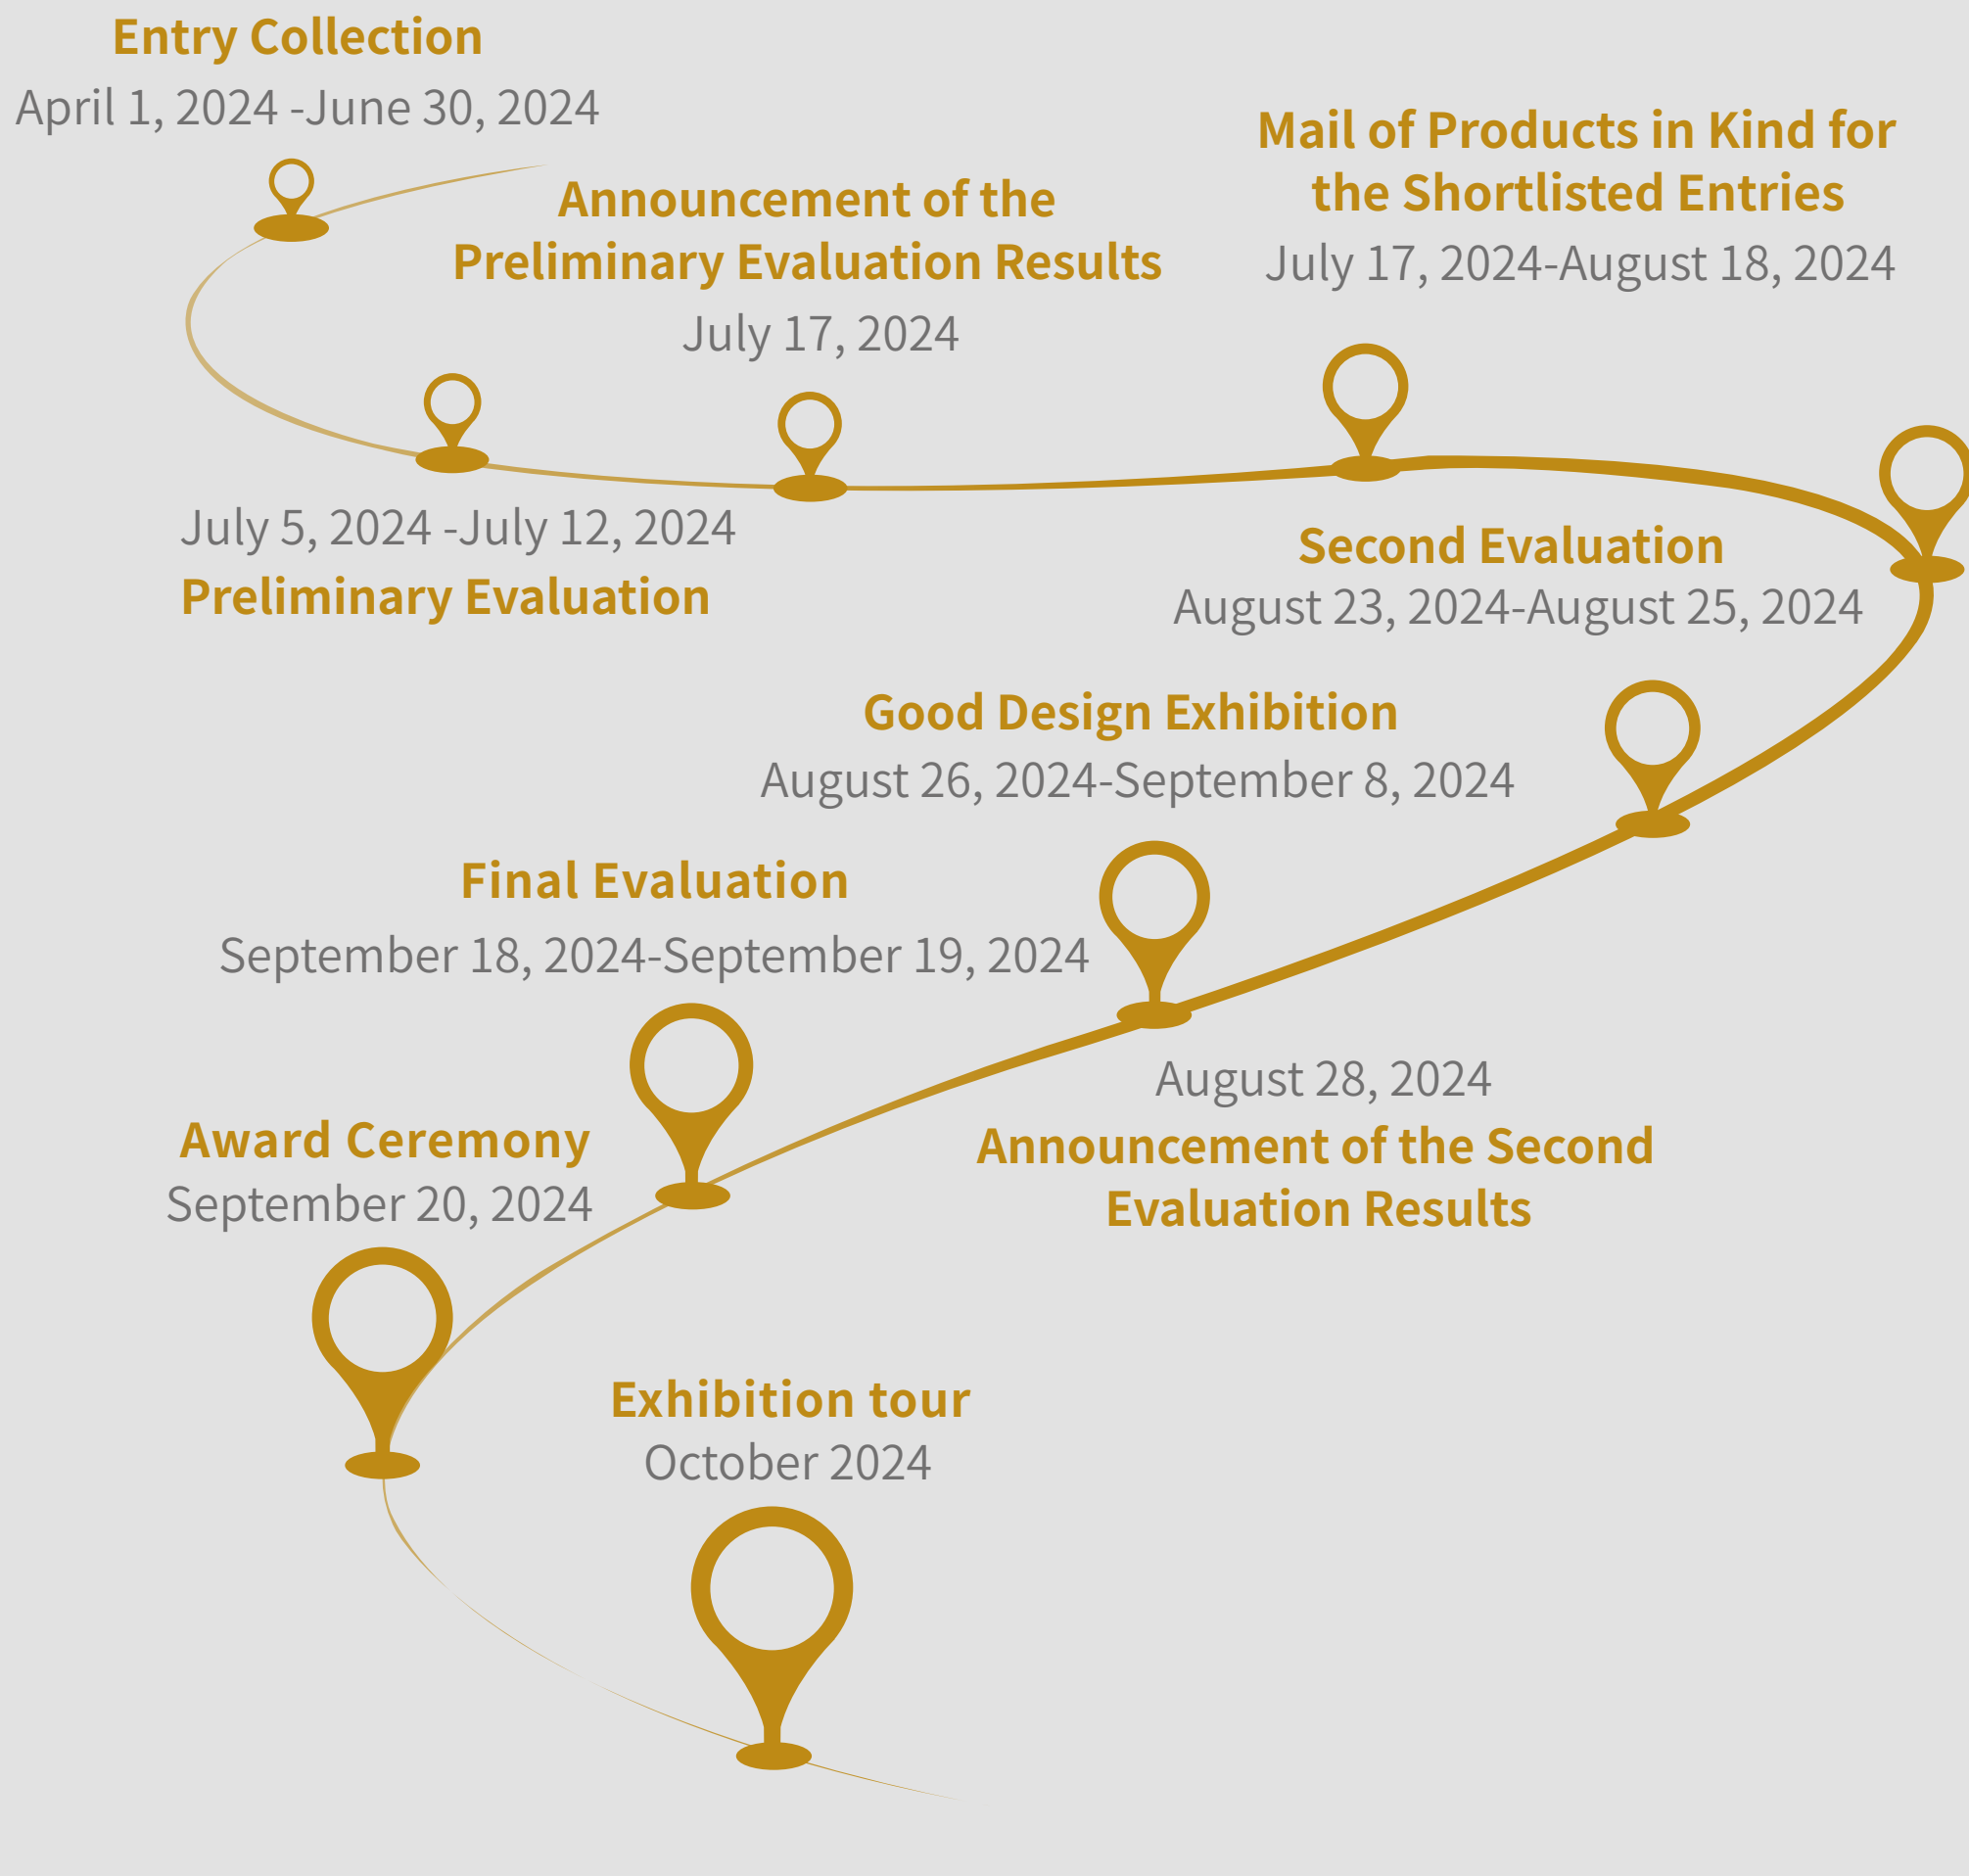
Entry Collection
April 1, 2024 -June 30, 2024

Announcement of the Preliminary Evaluation Results
July 17, 2024

Mail of Products in Kind for the Shortlisted Entries
July 17, 2024-August 18, 2024

July 5, 2024 -July 12, 2024
Preliminary Evaluation

Second Evaluation
August 23, 2024-August 25, 2024

Good Design Exhibition
August 26, 2024-September 8, 2024

Final Evaluation
September 18, 2024-September 19, 2024

August 28, 2024
Announcement of the Second Evaluation Results

Award Ceremony
September 20, 2024

Exhibition tour
October 2024